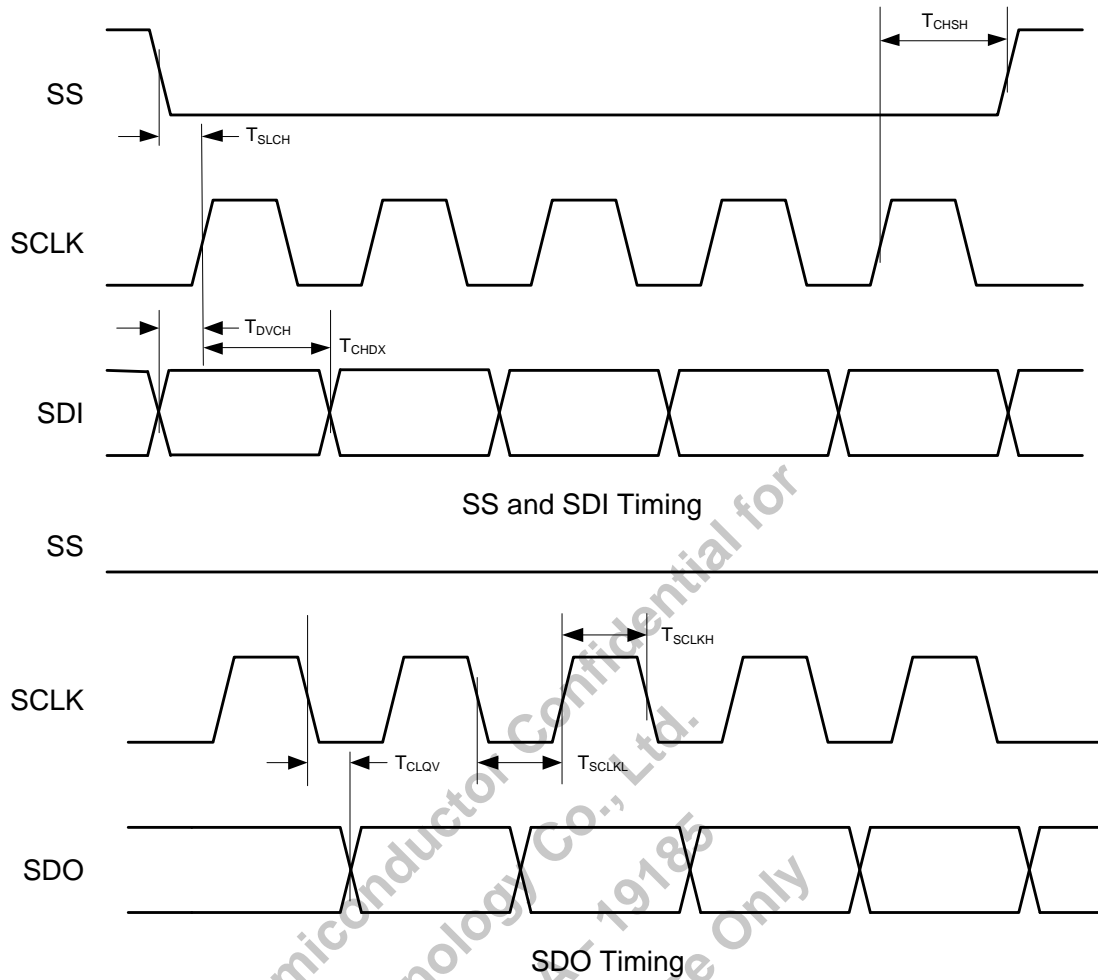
$T_{CHSH}$

SS

$T_{SLCH}$

SCLK

$T_{DVCH}$

$T_{CHDX}$

SDI

SS and SDI Timing

SS

$T_{SCLKH}$

SCLK

$T_{CLQV}$

$T_{SCLKL}$

SDO

SDO Timing

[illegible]miconductor Confidential for
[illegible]nology Co., Ltd.
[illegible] 19185
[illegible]e Only